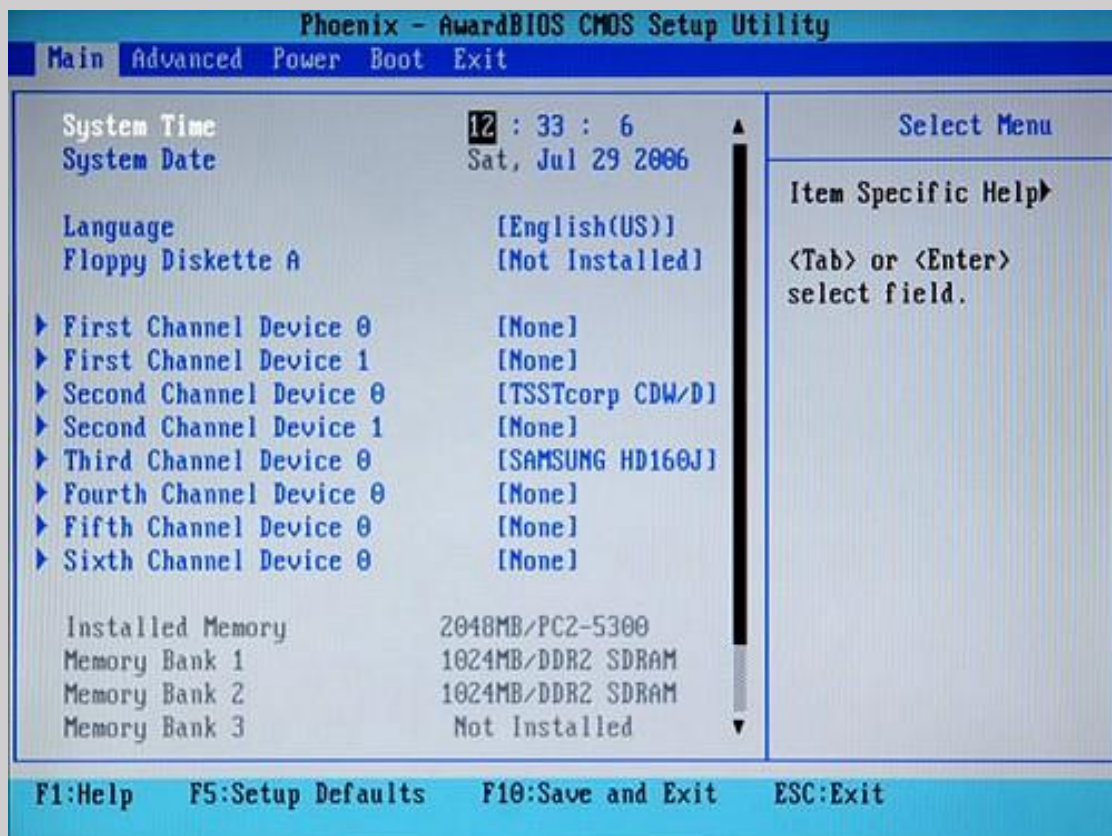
Phoenix - AwardBIOS CMOS Setup Utility

Main Advanced Power Boot Exit

System Time 12 : 33 : 6
System Date Sat, Jul 29 2006

Language [English(US)]
Floppy Diskette A [Not Installed]

First Channel Device 0 [None]
First Channel Device 1 [None]
Second Channel Device 0 [TSSTcorp CDW/D]
Second Channel Device 1 [None]
Third Channel Device 0 [SAMSUNG HD160J]
Fourth Channel Device 0 [None]
Fifth Channel Device 0 [None]
Sixth Channel Device 0 [None]

Installed Memory 2048MB/PC2-5300
Memory Bank 1 1024MB/DDR2 SDRAM
Memory Bank 2 1024MB/DDR2 SDRAM
Memory Bank 3 Not Installed

Select Menu

Item Specific Help

<Tab> or <Enter> select field.

F1:Help F5:Setup Defaults F10:Save and Exit ESC:Exit